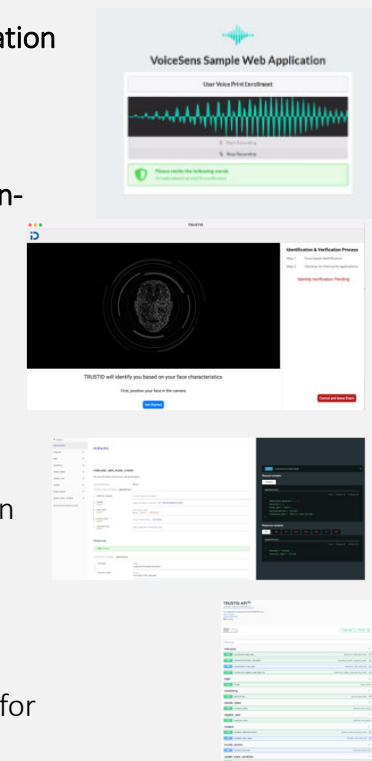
ation

n-

n

for

VoiceSens Sample Web Application

User Voice Print Enrollment

Start Recording

Stop Recording

Please recite the following words

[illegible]

TRUSTID

Identification & Verification Process

Step 1 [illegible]

Step 2 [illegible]

Identity Verification Pending

TRUSTID will identify you based on your face characteristics

First, position your face in the camera

Get Started

Cancel and leave Exam

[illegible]

TRUSTID API

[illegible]